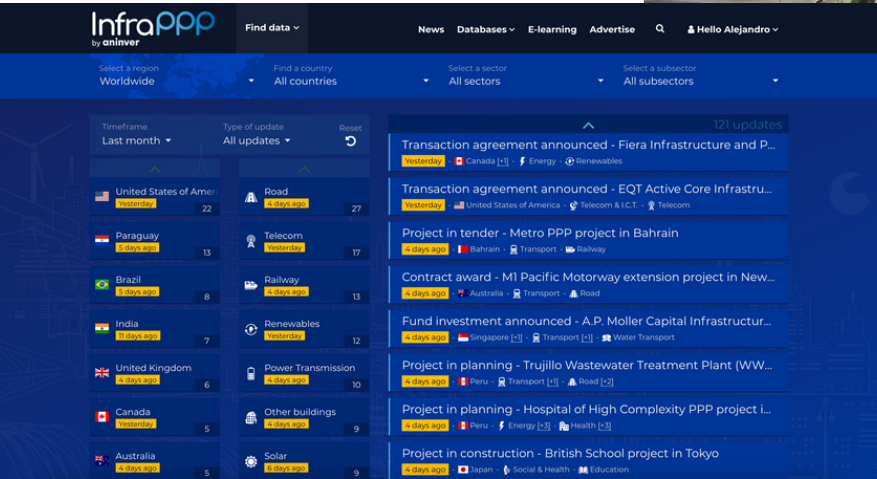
InfraPPP by aninver

Find data

News Databases E-learning Advertise Hello Alejandro

Select a region
Worldwide

Find a country
All countries

Select a sector
All sectors

Select a subsector
All subsectors

Timeframe
Last month

Type of update
All updates

Reset

| Country | Updated | Count |
|---|---|---|
| United States of Amer | Yesterday | 22 |
| Paraguay | 5 days ago | 13 |
| Brazil | 5 days ago | 8 |
| India | 11 days ago | 7 |
| United Kingdom | 4 days ago | 6 |
| Canada | Yesterday | 5 |
| Australia | 4 days ago | 5 |

| Sector | Updated | Count |
|---|---|---|
| Road | 4 days ago | 27 |
| Telecom | Yesterday | 17 |
| Railway | 4 days ago | 13 |
| Renewables | Yesterday | 12 |
| Power Transmission | 4 days ago | 10 |
| Other buildings | 4 days ago | 9 |
| Solar | 6 days ago | 9 |

121 updates

Transaction agreement announced - Fiera Infrastructure and P...
Yesterday · Canada [+1] · Energy · Renewables

Transaction agreement announced - EQT Active Core Infrastru...
Yesterday · United States of America · Telecom & I.C.T. · Telecom

Project in tender - Metro PPP project in Bahrain
4 days ago · Bahrain · Transport · Railway

Contract award - M1 Pacific Motorway extension project in New...
4 days ago · Australia · Transport · Road

Fund investment announced - A.P. Moller Capital Infrastructur...
4 days ago · Singapore [+1] · Transport [+1] · Water Transport

Project in planning - Trujillo Wastewater Treatment Plant (WW...
4 days ago · Peru · Transport [+1] · Road [+2]

Project in planning - Hospital of High Complexity PPP project i...
4 days ago · Peru · Energy [+3] · Health [+3]

Project in construction - British School project in Tokyo
4 days ago · Japan · Social & Health · Education